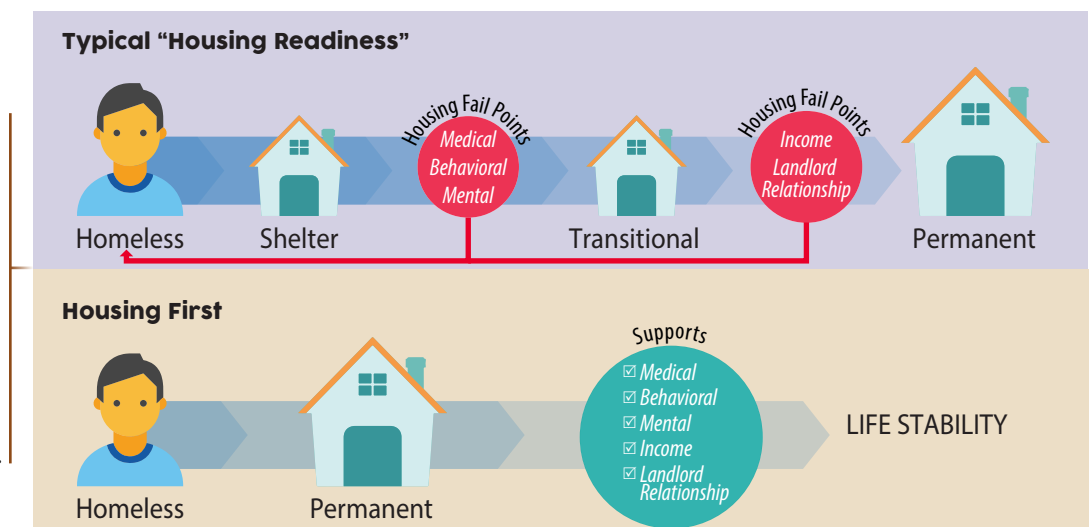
Typical "Housing Readiness"

Housing Fail Points
Medical
Behavioral
Mental

Housing Fail Points
Income
Landlord
Relationship

Homeless

Shelter

Transitional

Permanent

Housing First

Supports
☑ Medical
☑ Behavioral
☑ Mental
☑ Income
☑ Landlord Relationship

Homeless

Permanent

LIFE STABILITY